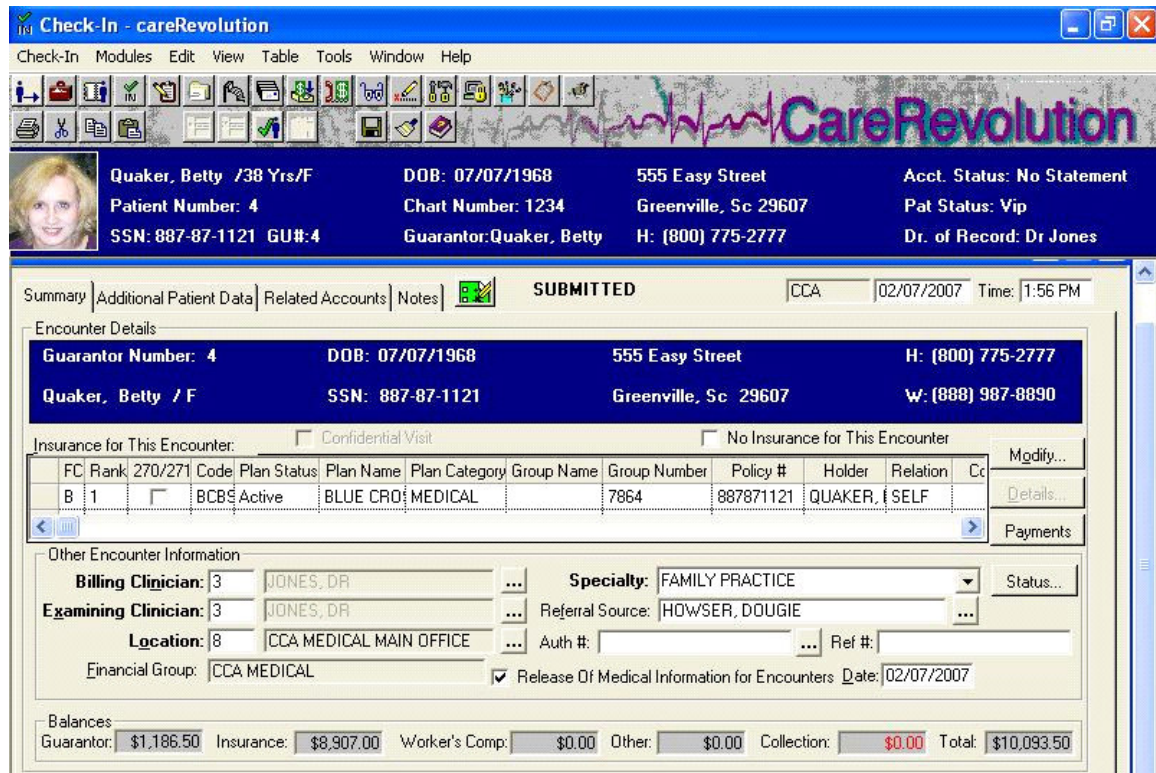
Check-In - careRevolution

Check-In Modules Edit View Table Tools Window Help

CareRevolution

Quaker, Betty /38 Yrs/F
Patient Number: 4
SSN: 887-87-1121 GU#:4

DOB: 07/07/1968
Chart Number: 1234
Guarantor:Quaker, Betty

555 Easy Street
Greenville, Sc 29607
H: (800) 775-2777

Acct. Status: No Statement
Pat Status: Vip
Dr. of Record: Dr Jones

Summary | Additional Patient Data | Related Accounts | Notes | SUBMITTED CCA 02/07/2007 Time: 1:56 PM

Encounter Details

Guarantor Number: 4
Quaker, Betty / F

DOB: 07/07/1968
SSN: 887-87-1121

555 Easy Street
Greenville, Sc 29607

H: (800) 775-2777
W: (888) 987-8890

Insurance for This Encounter: Confidential Visit No Insurance for This Encounter

| FC | Rank | 270/271 | Code | Plan Status | Plan Name | Plan Category | Group Name | Group Number | Policy # | Holder | Relation | Cc |
|---|---|---|---|---|---|---|---|---|---|---|---|---|
| B | 1 | | BCBS | Active | BLUE CRO | MEDICAL | | 7864 | 887871121 | QUAKER, | SELF | |

Modify...
Details...
Payments

Other Encounter Information

Billing Clinician: 3 JONES, DR
Examining Clinician: 3 JONES, DR
Location: 8 CCA MEDICAL MAIN OFFICE
Financial Group: CCA MEDICAL

Specialty: FAMILY PRACTICE
Referral Source: HOWSER, DOUGIE
Auth #: Ref #:
Release Of Medical Information for Encounters Date: 02/07/2007

Status...

Balances
Guarantor: $1,186.50 Insurance: $8,907.00 Worker's Comp: $0.00 Other: $0.00 Collection: $0.00 Total: $10,093.50